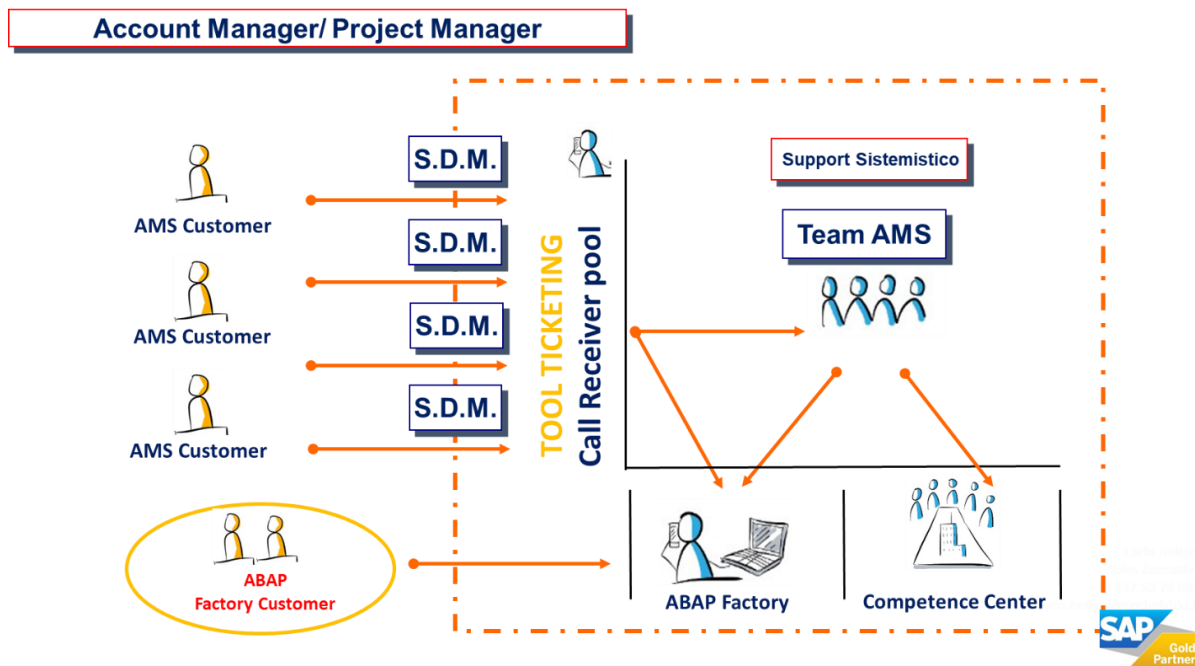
Account Manager/ Project Manager

AMS Customer

AMS Customer

AMS Customer

S.D.M.

S.D.M.

S.D.M.

S.D.M.

TOOL TICKETING

Call Receiver pool

Support Sistemistico

Team AMS

ABAP Factory Customer

ABAP Factory

Competence Center

SAP

Gold Partner